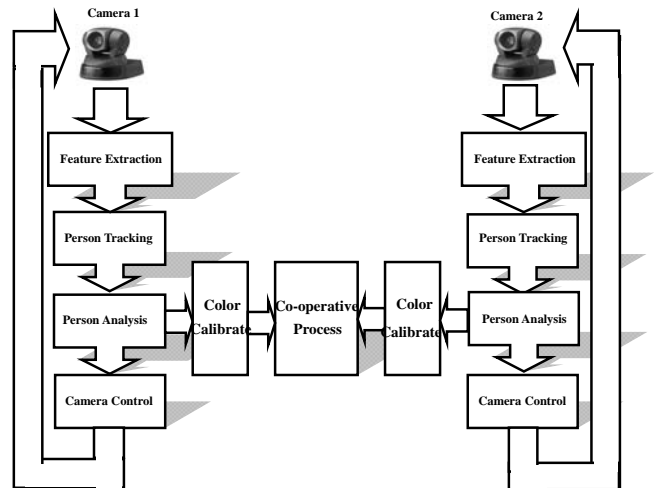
Camera 1

Camera 2

Feature Extraction

Person Tracking

Person Analysis

Camera Control

Color Calibrate

Co-operative Process

Color Calibrate

Feature Extraction

Person Tracking

Person Analysis

Camera Control